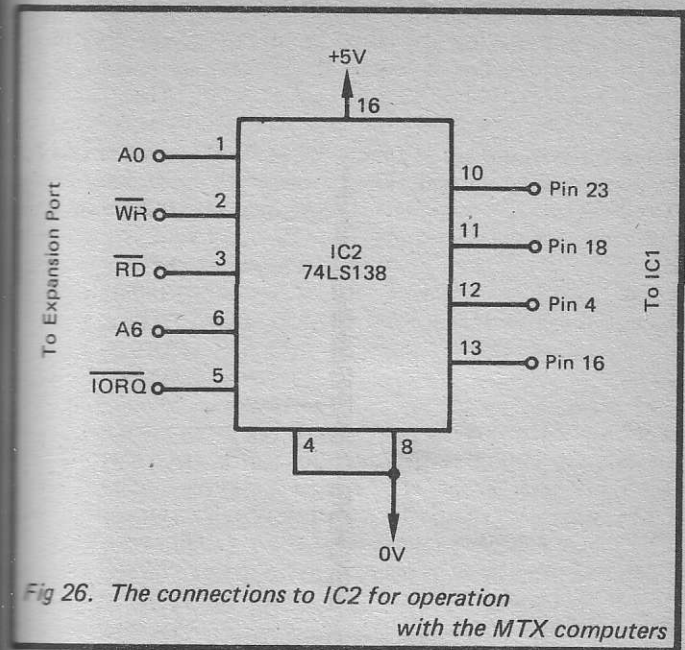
+5V
16
A0 1
$\overline{WR}$ 2
$\overline{RD}$ 3
A6 6
$\overline{IORQ}$ 5
To Expansion Port
IC2
74LS138
10 Pin 23
11 Pin 18
12 Pin 4
13 Pin 16
To IC1
4
8
0V

Fig 26. The connections to IC2 for operation with the MTX computers